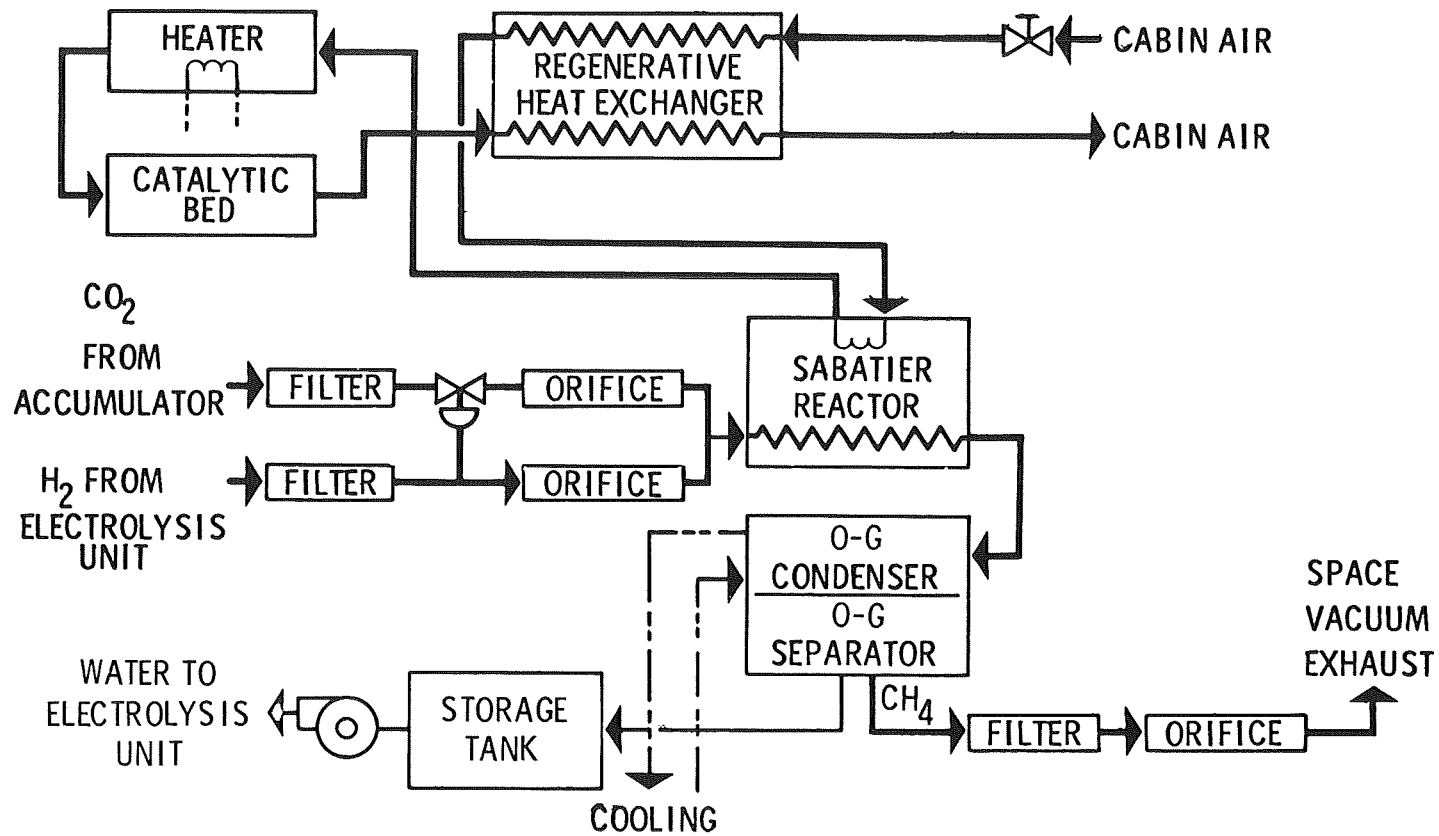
HEATER

REGENERATIVE HEAT EXCHANGER

CABIN AIR

CABIN AIR

CATALYTIC BED

$CO_2$ FROM ACCUMULATOR

FILTER

ORIFICE

SABATIER REACTOR

$H_2$ FROM ELECTROLYSIS UNIT

FILTER

ORIFICE

0-G CONDENSER

0-G SEPARATOR

SPACE VACUUM EXHAUST

WATER TO ELECTROLYSIS UNIT

STORAGE TANK

$CH_4$

FILTER

ORIFICE

COOLING